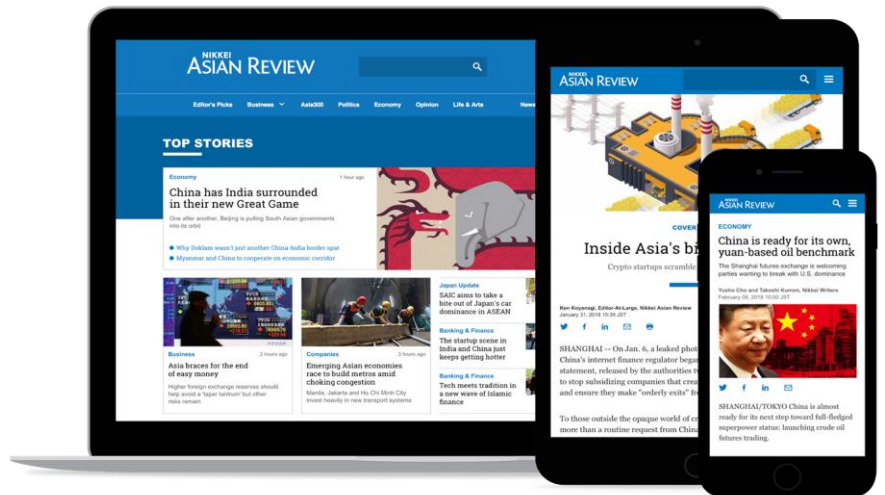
NIKKEI ASIAN REVIEW

Editor's Picks Business Asia300 Politics Economy Opinion Life & Arts News

TOP STORIES

Economy 1 hour ago

China has India surrounded in their new Great Game

One after another, Beijing is pulling South Asian governments into its orbit

Why Doklam wasn't just another China-India border spat

Myanmar and China to cooperate on economic corridor

Business 2 hours ago

Asia braces for the end of easy money

Higher foreign exchange reserves should help avoid a "taper tantrum" but other risks remain

Companies 3 hours ago

Emerging Asian economies race to build metros amid choking congestion

Manila, Jakarta and Ho Chi Minh City invest heavily in new transport systems

Japan Update

SAIC aims to take a bite out of Japan's car dominance in ASEAN

Banking & Finance

The startup scene in India and China just keeps getting hotter

Banking & Finance

Tech meets tradition in a new wave of Islamic finance

NIKKEI ASIAN REVIEW

COVER

Inside Asia's bi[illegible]

Crypto startups scramble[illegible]

Ken Koyanagi, Editor-At-Large, Nikkei Asian Review
January 31, 2018 15:35 JST

SHANGHAI -- On Jan. 6, a leaked phot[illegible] China's internet finance regulator bega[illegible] statement, released by the authorities t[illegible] to stop subsidizing companies that cre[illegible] and ensure they make "orderly exits" fr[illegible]

To those outside the opaque world of cr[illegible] more than a routine request from China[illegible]

NIKKEI ASIAN REVIEW

ECONOMY

China is ready for its own, yuan-based oil benchmark

The Shanghai futures exchange is welcoming parties wanting to break with U.S. dominance

Yusho Cho and Takeshi Kumon, Nikkei Writers
February 06, 2018 10:00 JST

SHANGHAI/TOKYO China is almost ready for its next step toward full-fledged superpower status: launching crude oil futures trading.